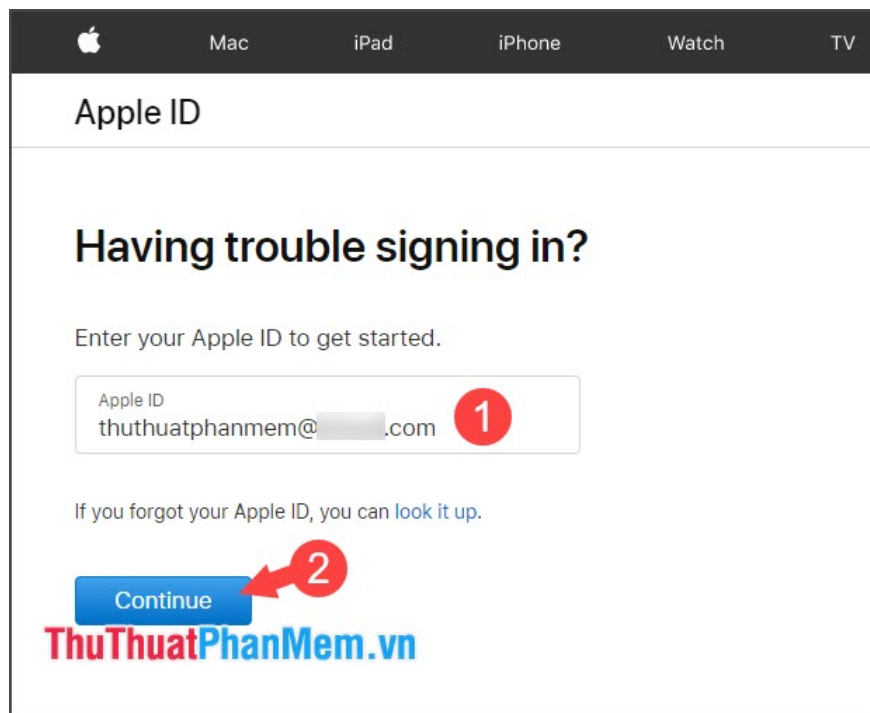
Mac iPad iPhone Watch TV

Apple ID

Having trouble signing in?

Enter your Apple ID to get started.

Apple ID
thuthuatphanmem@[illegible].com

1

If you forgot your Apple ID, you can look it up.

2

Continue

ThuThuatPhanMem.vn